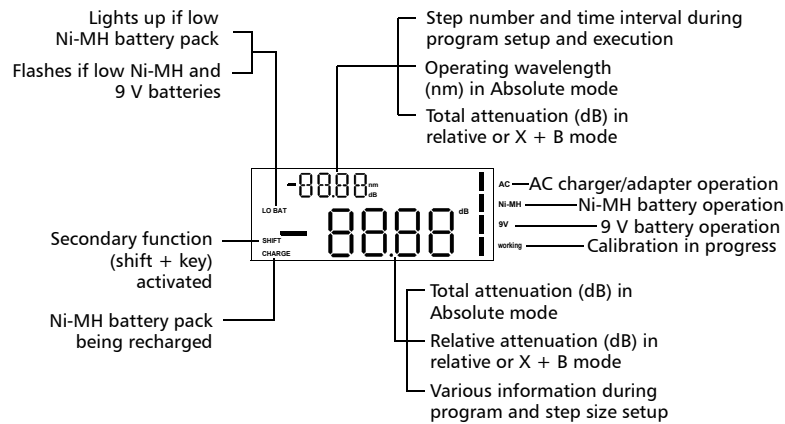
Lights up if low Ni-MH battery pack

Flashes if low Ni-MH and 9 V batteries

Step number and time interval during program setup and execution

Operating wavelength (nm) in Absolute mode

Total attenuation (dB) in relative or X + B mode

-88.88 nm dB

LO BAT

AC

Ni-MH

9V

working

AC charger/adapter operation

Ni-MH battery operation

9 V battery operation

Calibration in progress

8888 dB

SHIFT

CHARGE

Secondary function (shift + key) activated

Ni-MH battery pack being recharged

Total attenuation (dB) in Absolute mode

Relative attenuation (dB) in relative or X + B mode

Various information during program and step size setup